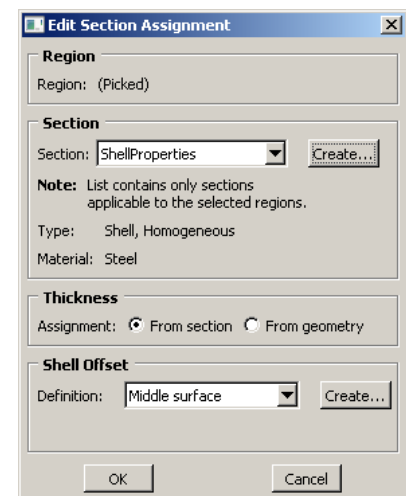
Edit Section Assignment

Region

Region: (Picked)

Section

Section: ShellProperties

Create...

Note: List contains only sections applicable to the selected regions.

Type: Shell, Homogeneous

Material: Steel

Thickness

Assignment: From section From geometry

Shell Offset

Definition: Middle surface

Create...

OK

Cancel